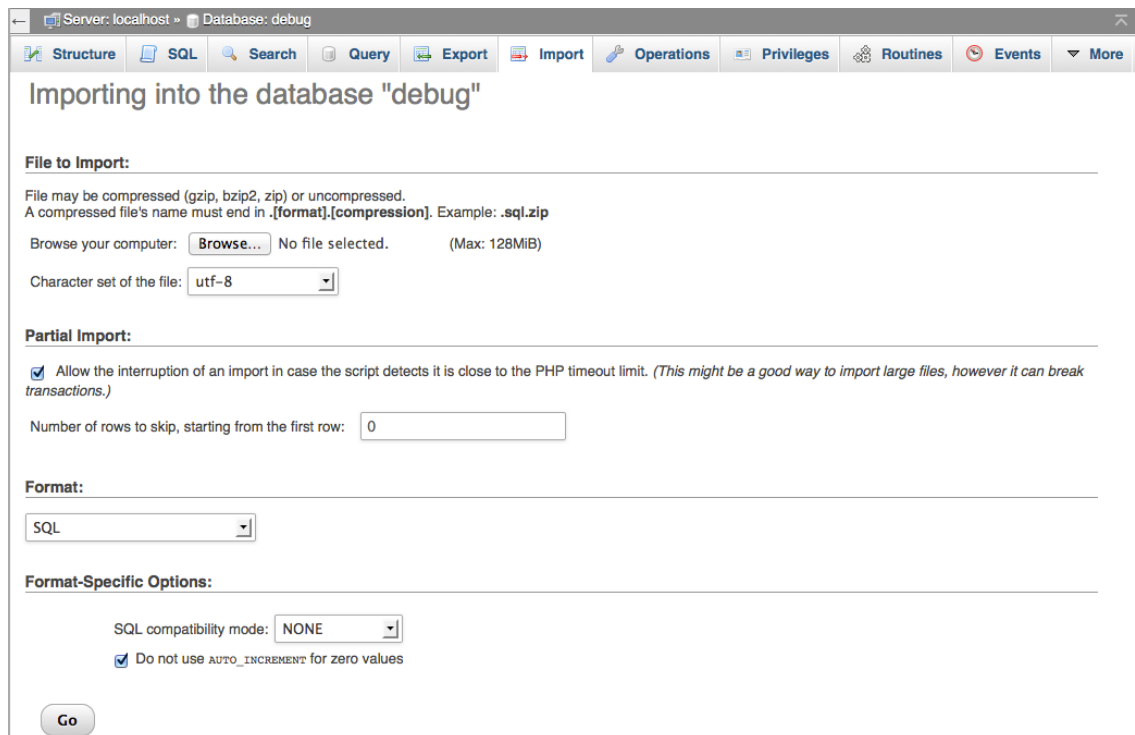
Server: localhost » Database: debug

Structure SQL Search Query Export Import Operations Privileges Routines Events More

Importing into the database "debug"

File to Import:

File may be compressed (gzip, bzip2, zip) or uncompressed.
A compressed file's name must end in .[format].[compression]. Example: .sql.zip

Browse your computer: Browse... No file selected. (Max: 128MiB)

Character set of the file: utf-8

Partial Import:

Allow the interruption of an import in case the script detects it is close to the PHP timeout limit. (This might be a good way to import large files, however it can break transactions.)

Number of rows to skip, starting from the first row: 0

Format:

SQL

Format-Specific Options:

SQL compatibility mode: NONE

Do not use AUTO_INCREMENT for zero values

Go